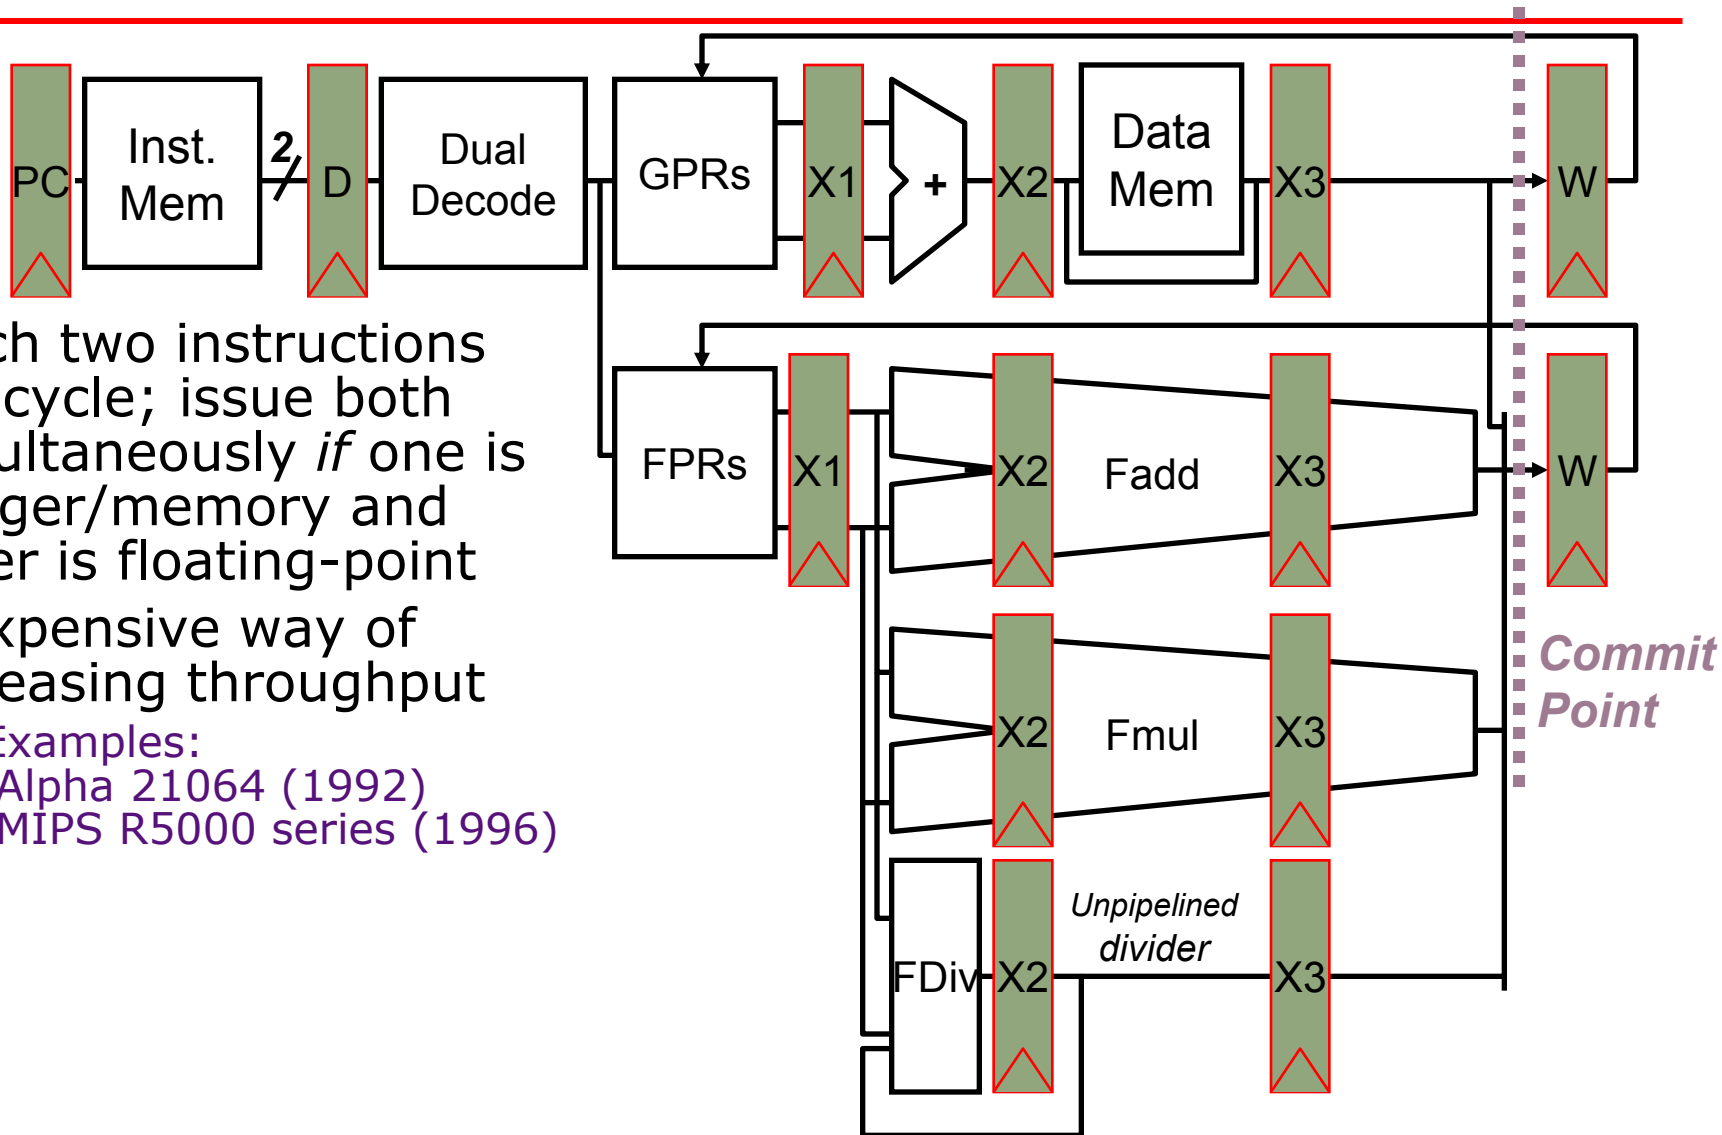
PC

Inst. Mem

2

D

Dual Decode

GPRs

X1

+

X2

Data Mem

X3

W

FPRs

X1

X2

Fadd

X3

W

X2

Fmul

X3

FDiv

X2

Unpipelined divider

X3

Commit Point

ch two instructions cycle; issue both ultaneously *if* one is ger/memory and er is floating-point

xpensive way of easing throughput

Examples:
Alpha 21064 (1992)
MIPS R5000 series (1996)